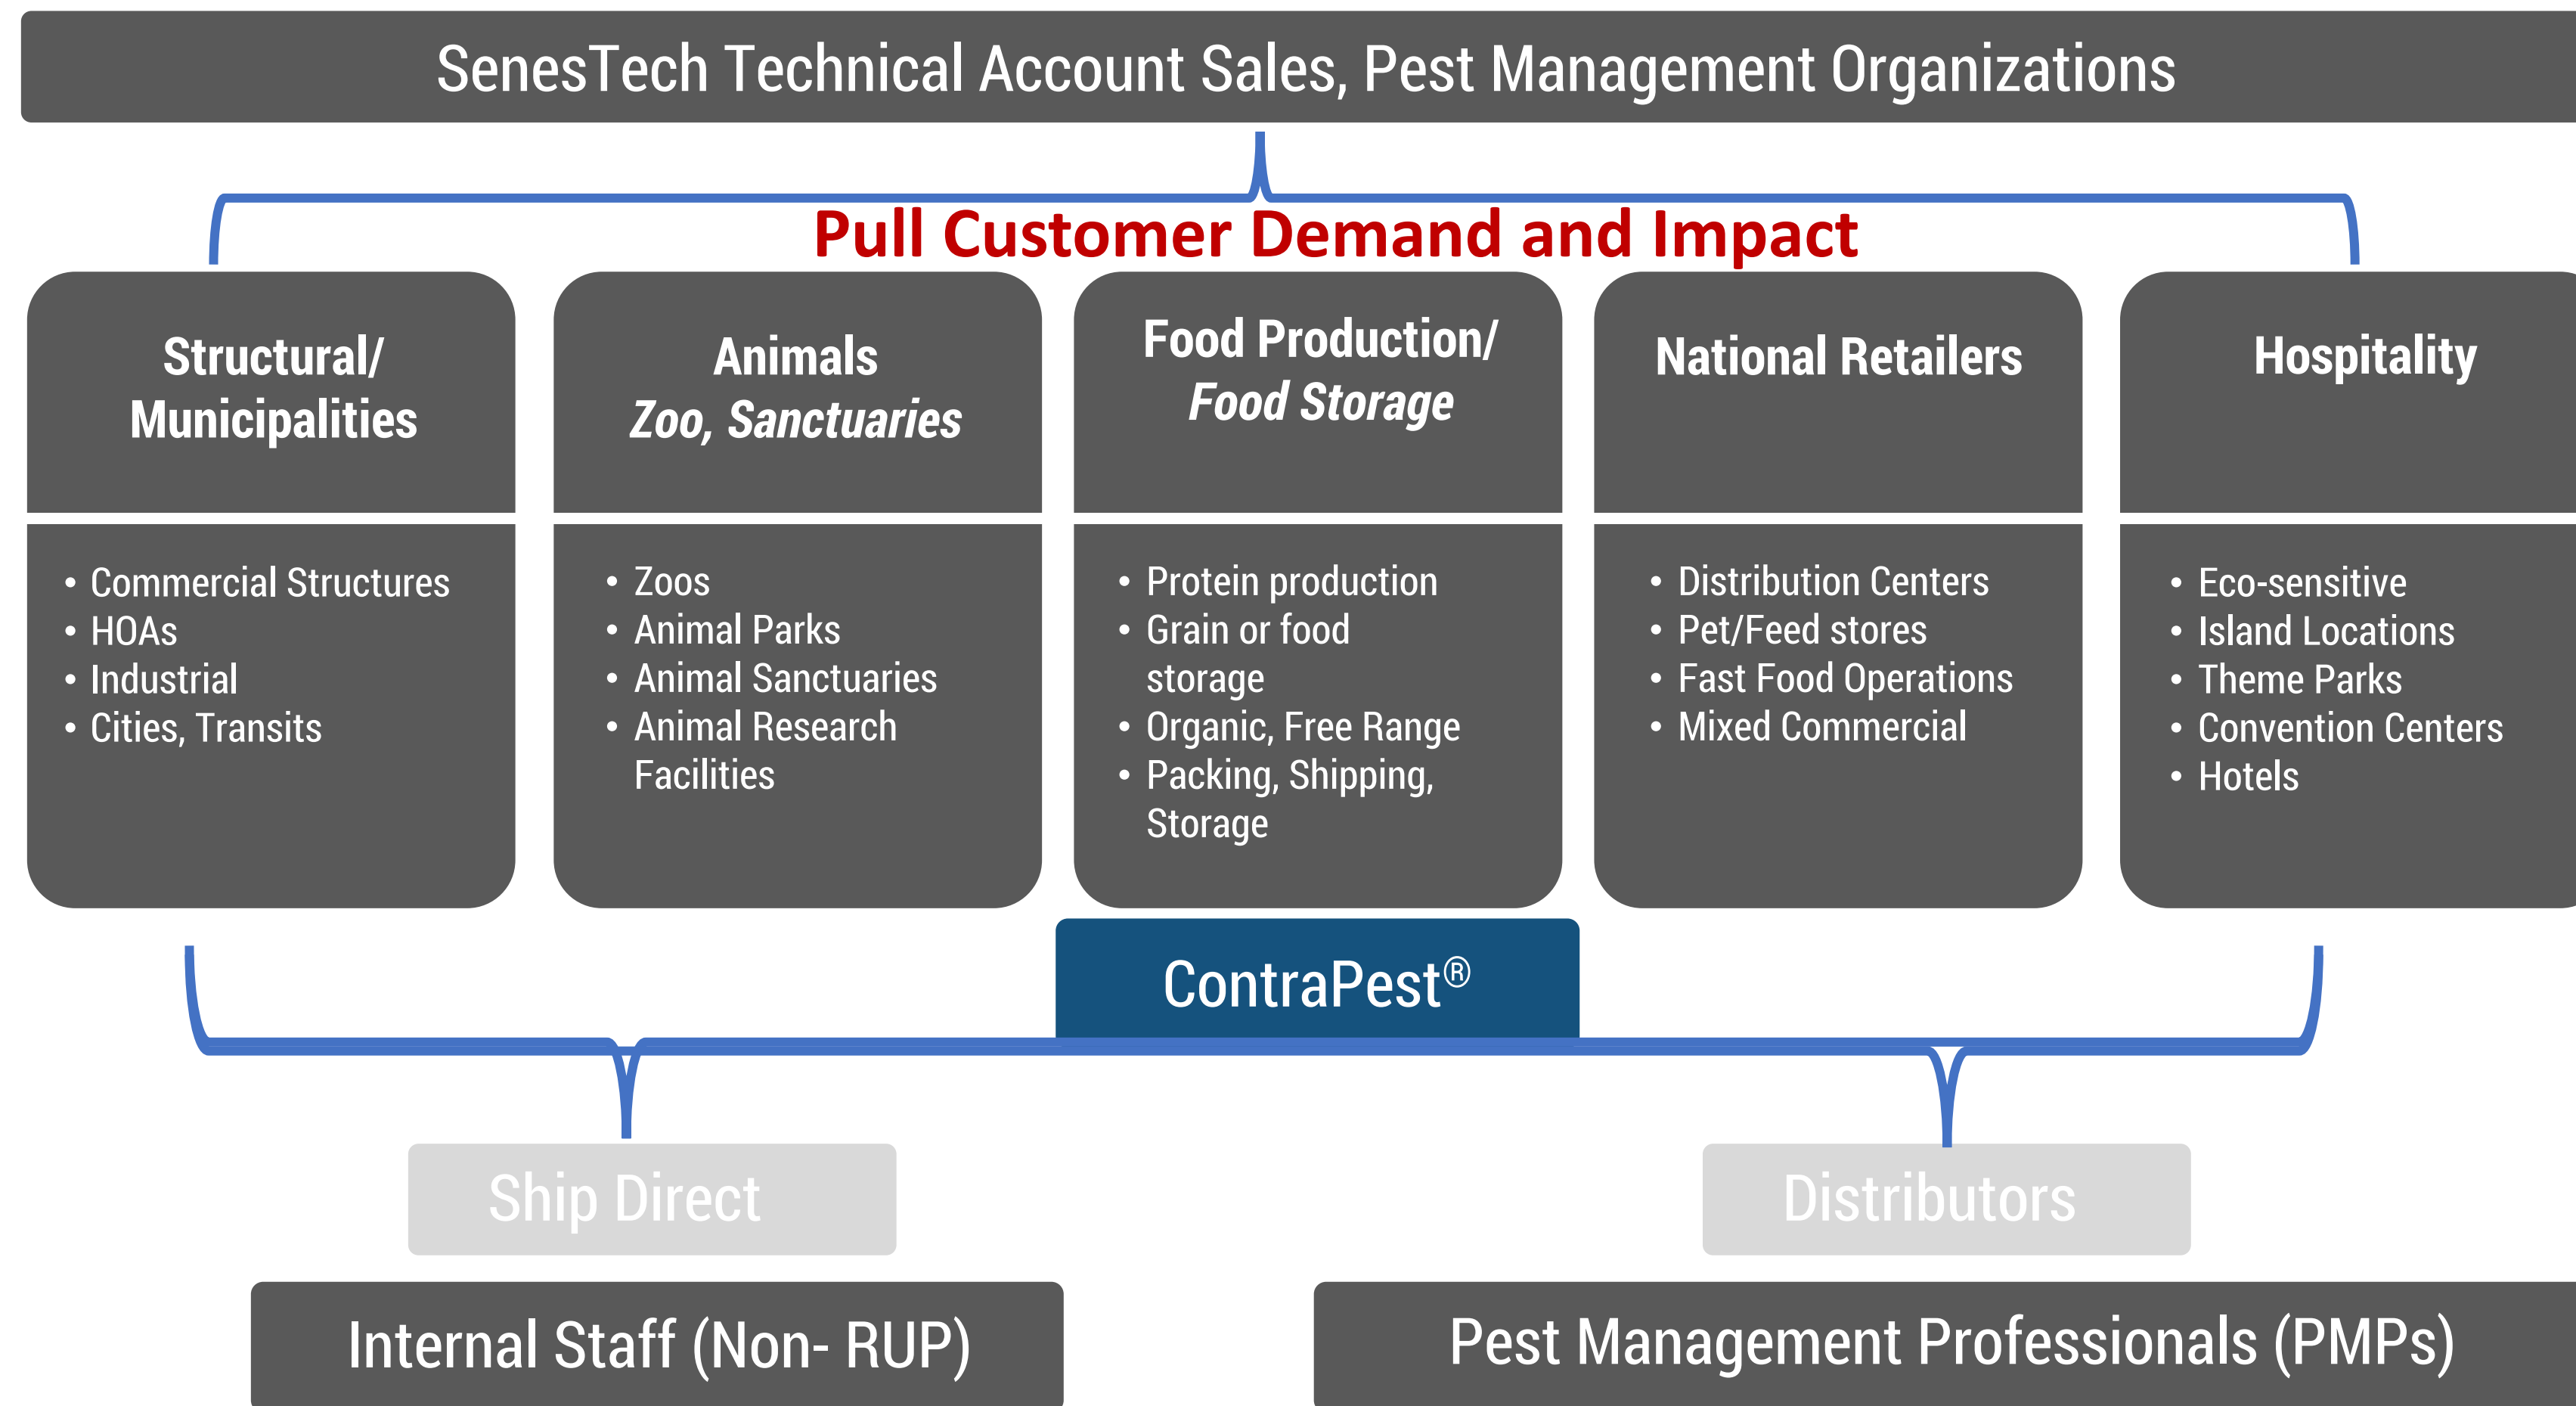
SenesTech Technical Account Sales, Pest Management Organizations

Pull Customer Demand and Impact

Structural/ Municipalities

- Commercial Structures
- HOAs
- Industrial
- Cities, Transits

Animals
*Zoo, Sanctuaries*

- Zoos
- Animal Parks
- Animal Sanctuaries
- Animal Research Facilities

Food Production/
*Food Storage*

- Protein production
- Grain or food storage
- Organic, Free Range
- Packing, Shipping, Storage

National Retailers

- Distribution Centers
- Pet/Feed stores
- Fast Food Operations
- Mixed Commercial

Hospitality

- Eco-sensitive
- Island Locations
- Theme Parks
- Convention Centers
- Hotels

ContraPest®

Ship Direct

Distributors

Internal Staff (Non- RUP)

Pest Management Professionals (PMPs)